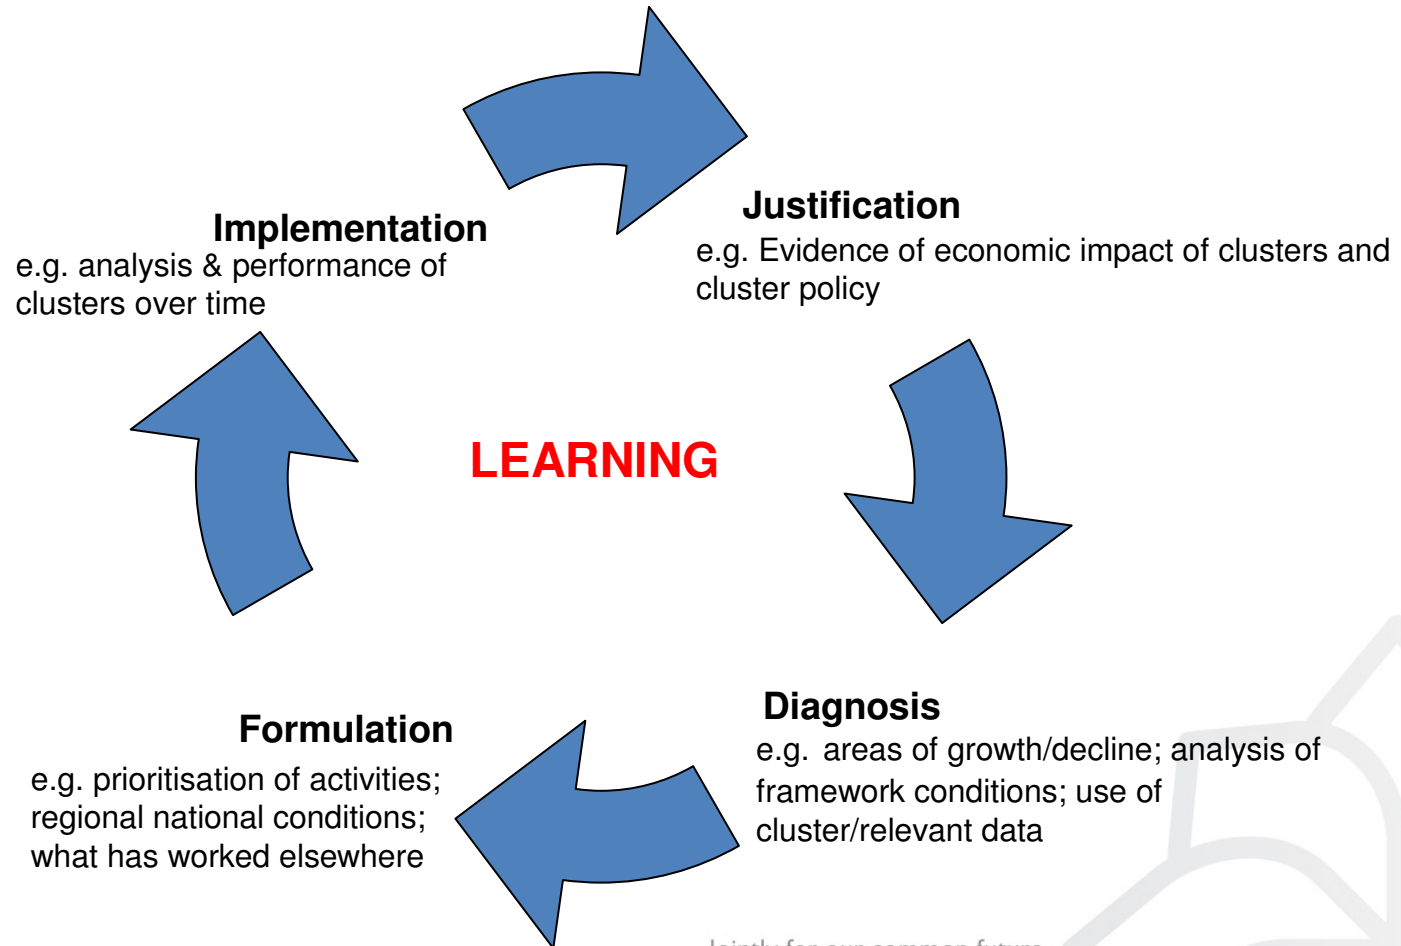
Justification
e.g. Evidence of economic impact of clusters and cluster policy

Implementation
e.g. analysis & performance of clusters over time

LEARNING

Diagnosis
e.g. areas of growth/decline; analysis of framework conditions; use of cluster/relevant data

Formulation
e.g. prioritisation of activities; regional national conditions; what has worked elsewhere

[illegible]